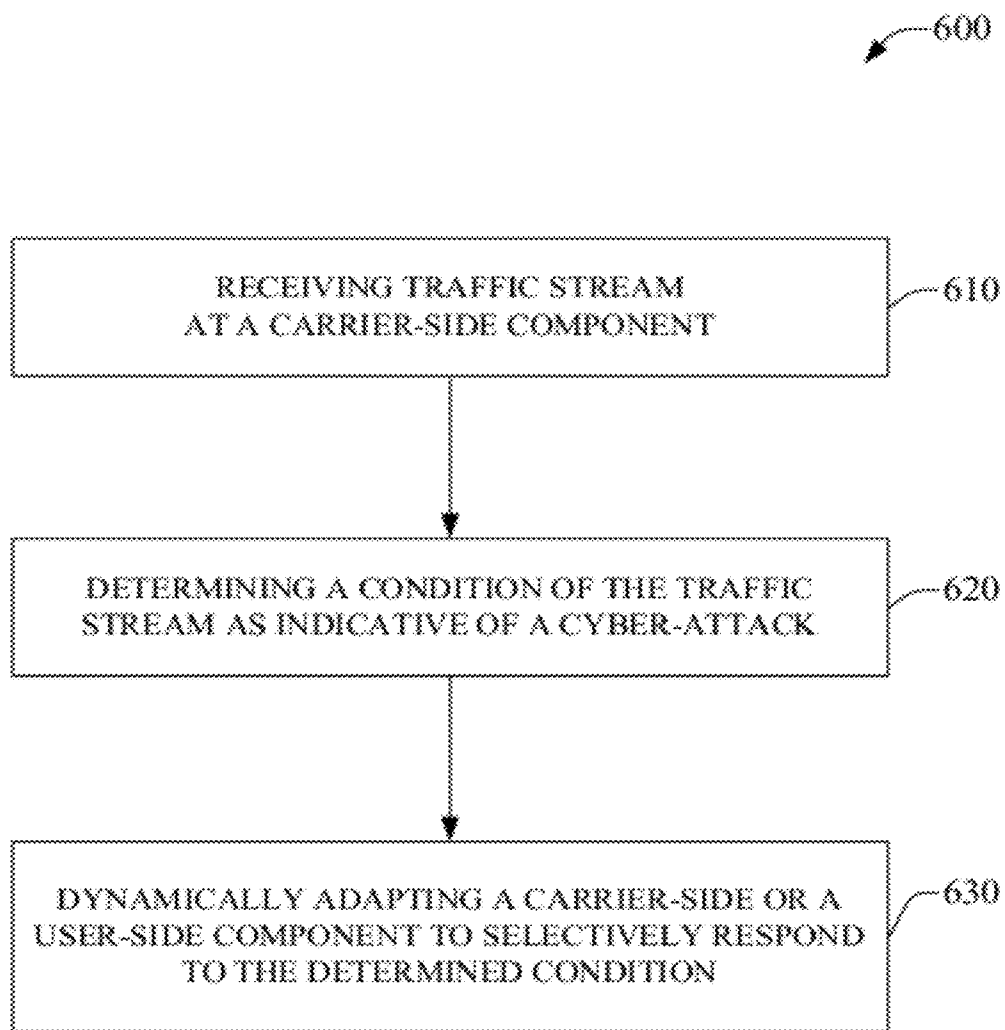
600

RECEIVING TRAFFIC STREAM AT A CARRIER-SIDE COMPONENT

610

DETERMINING A CONDITION OF THE TRAFFIC STREAM AS INDICATIVE OF A CYBER-ATTACK

620

DYNAMICALLY ADAPTING A CARRIER-SIDE OR A USER-SIDE COMPONENT TO SELECTIVELY RESPOND TO THE DETERMINED CONDITION

630